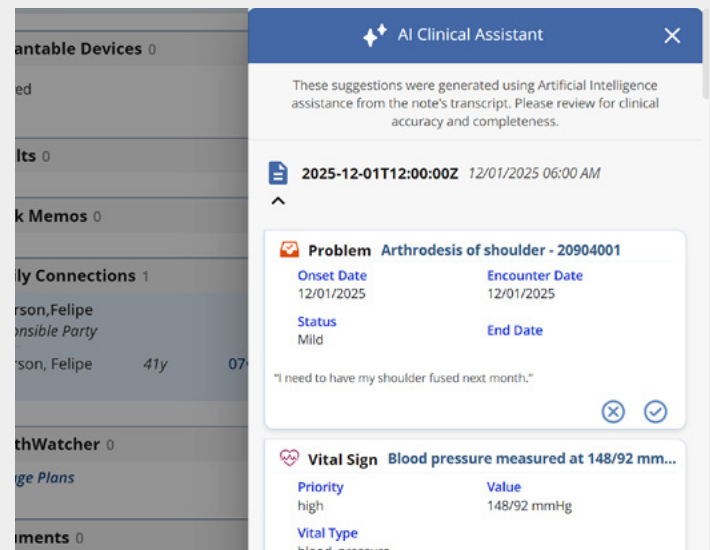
antable Devices 0

ed

lts 0

k Memos 0

ly Connections 1

rson,Felipe
onsible Party

rson, Felipe 41y 07

thWatcher 0

ge Plans

uments 0

AI Clinical Assistant

These suggestions were generated using Artificial Intelligence assistance from the note's transcript. Please review for clinical accuracy and completeness.

2025-12-01T12:00:00Z 12/01/2025 06:00 AM

Problem Arthrodesis of shoulder - 20904001

Onset Date
12/01/2025

Encounter Date
12/01/2025

Status
Mild

End Date

"I need to have my shoulder fused next month."

Vital Sign Blood pressure measured at 148/92 mm...

Priority
high

Value
148/92 mmHg

Vital Type
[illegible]